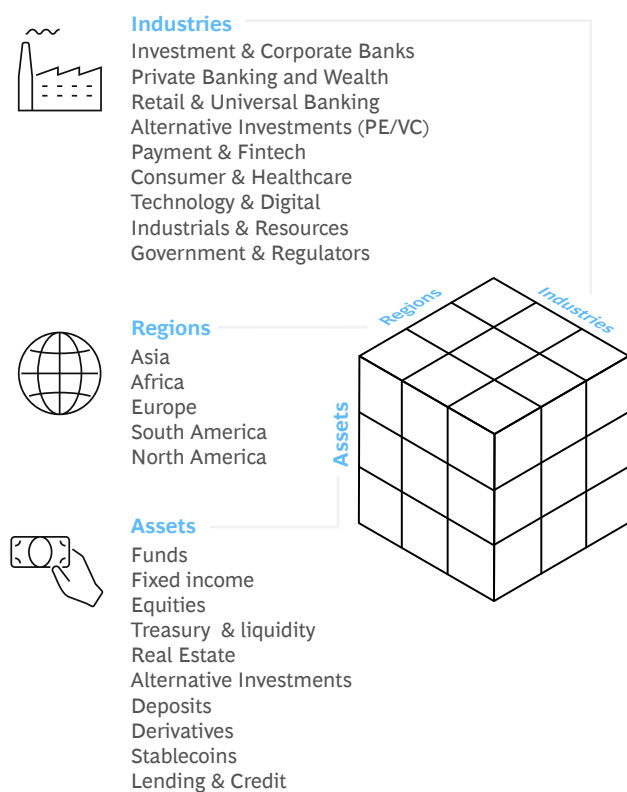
Industries
Investment & Corporate Banks
Private Banking and Wealth
Retail & Universal Banking
Alternative Investments (PE/VC)
Payment & Fintech
Consumer & Healthcare
Technology & Digital
Industrials & Resources
Government & Regulators

Regions
Asia
Africa
Europe
South America
North America

Assets
Funds
Fixed income
Equities
Treasury & liquidity
Real Estate
Alternative Investments
Deposits
Derivatives
Stablecoins
Lending & Credit

Regions
Industries
Assets